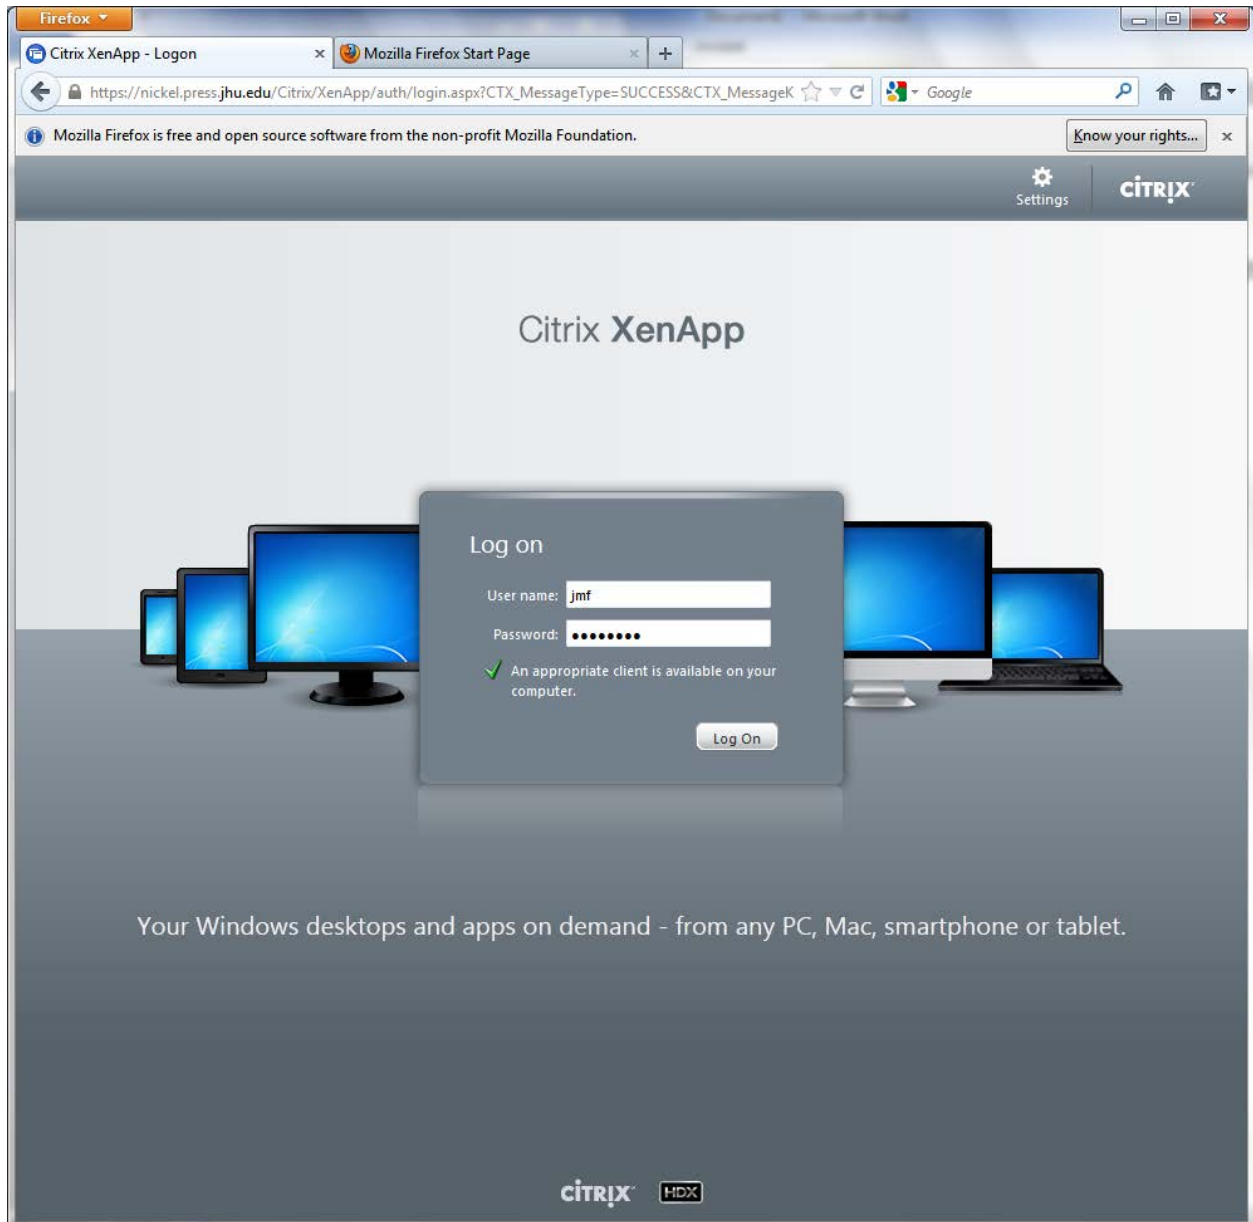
Firefox

Citrix XenApp - Logon

Mozilla Firefox Start Page

https://nickel.press.jhu.edu/Citrix/XenApp/auth/login.aspx?CTX_MessageType=SUCCESS&CTX_MessageK

Google

Mozilla Firefox is free and open source software from the non-profit Mozilla Foundation.

Know your rights...

Settings

CITRIX

Citrix XenApp

Log on

User name: jmf

Password: ••••••••

An appropriate client is available on your computer.

Log On

Your Windows desktops and apps on demand - from any PC, Mac, smartphone or tablet.

CITRIX HDX